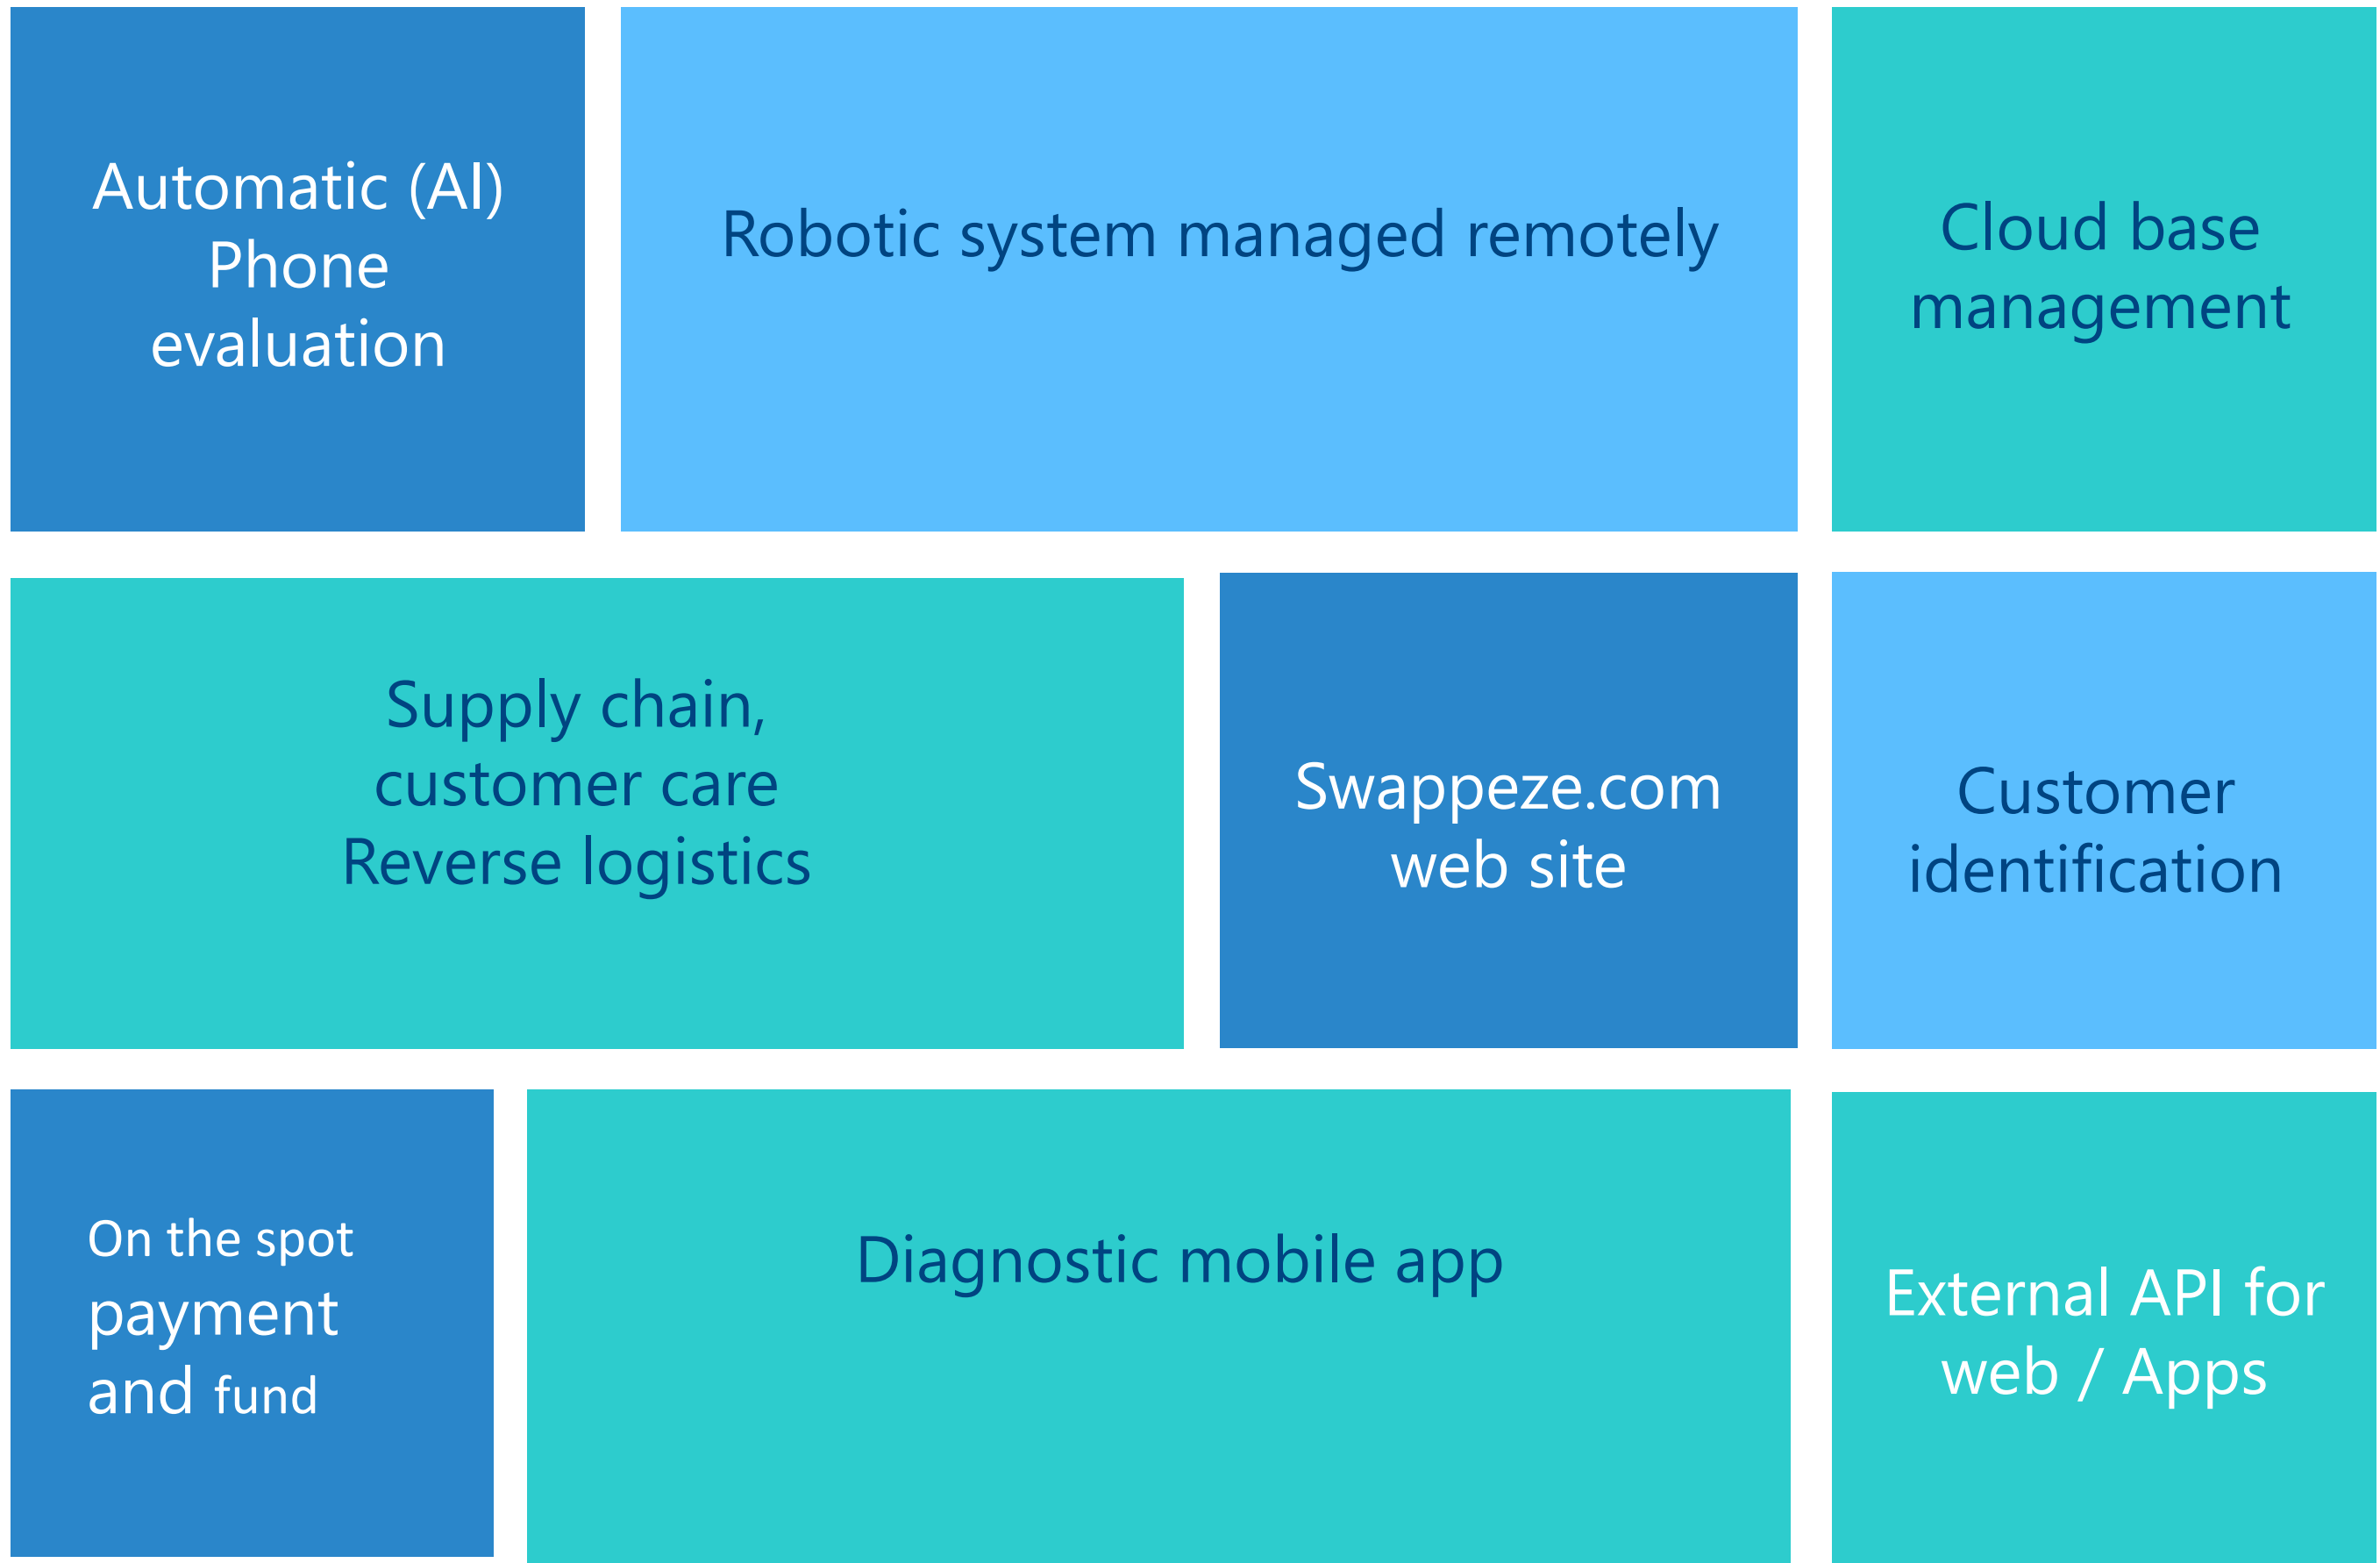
Automatic (AI) Phone evaluation

Robotic system managed remotely

Cloud base management

Supply chain, customer care Reverse logistics

Swappeze.com web site

Customer identification

On the spot payment and fund

Diagnostic mobile app

External API for web / Apps